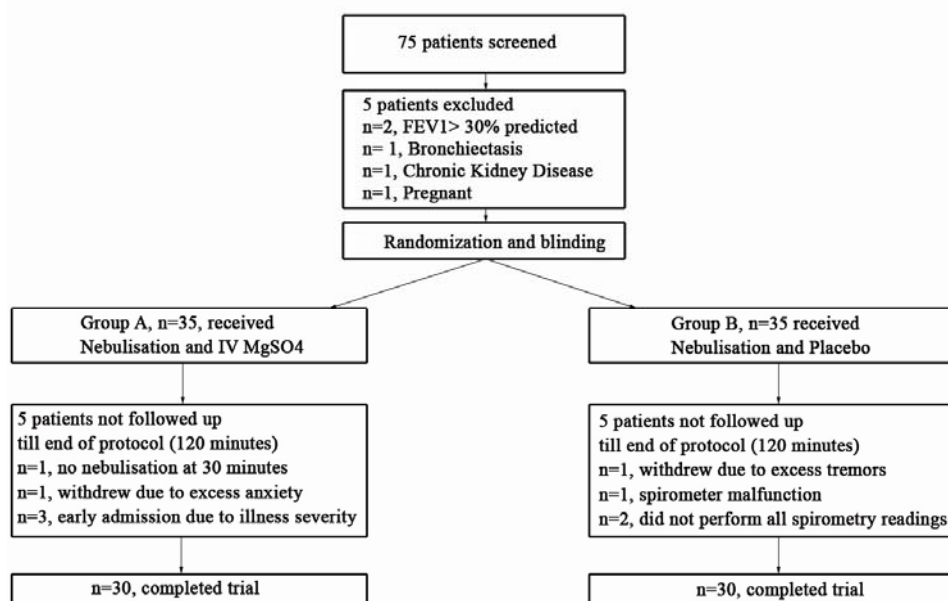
75 patients screened

5 patients excluded
n=2, FEV1> 30% predicted
n= 1, Bronchiectasis
n=1, Chronic Kidney Disease
n=1, Pregnant

Randomization and blinding

Group A, n=35, received
Nebulisation and IV MgSO4

5 patients not followed up
till end of protocol (120 minutes)
n=1, no nebulisation at 30 minutes
n=1, withdrew due to excess anxiety
n=3, early admission due to illness severity

n=30, completed trial

Group B, n=35 received
Nebulisation and Placebo

5 patients not followed up
till end of protocol (120 minutes)
n=1, withdrew due to excess tremors
n=1, spirometer malfunction
n=2, did not perform all spirometry readings

n=30, completed trial